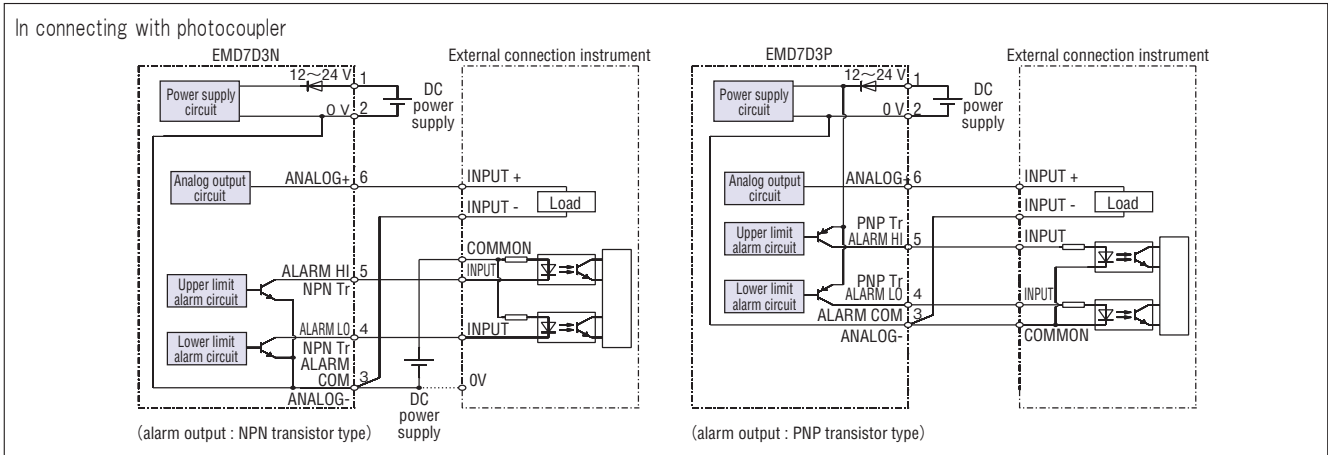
In connecting with photocoupler

EMD7D3N

External connection instrument

12～24 V 1

0 V 2

DC power supply

Power supply circuit

Analog output circuit

ANALOG+ 6

INPUT +

INPUT -

Load

COMMON

INPUT

Upper limit alarm circuit

ALARM HI 5

NPN Tr

INPUT

Lower limit alarm circuit

ALARM LO 4

NPN Tr

ALARM COM 3

ANALOG-

0V

DC power supply

(alarm output : NPN transistor type)

EMD7D3P

External connection instrument

12～24 V 1

0 V 2

DC power supply

Power supply circuit

Analog output circuit

ANALOG- 6

INPUT +

INPUT -

Load

Upper limit alarm circuit

PNP Tr

ALARM HI 5

INPUT

Lower limit alarm circuit

PNP Tr

ALARM LO 4

INPUT

ALARM COM 3

ANALOG-

COMMON

(alarm output : PNP transistor type)